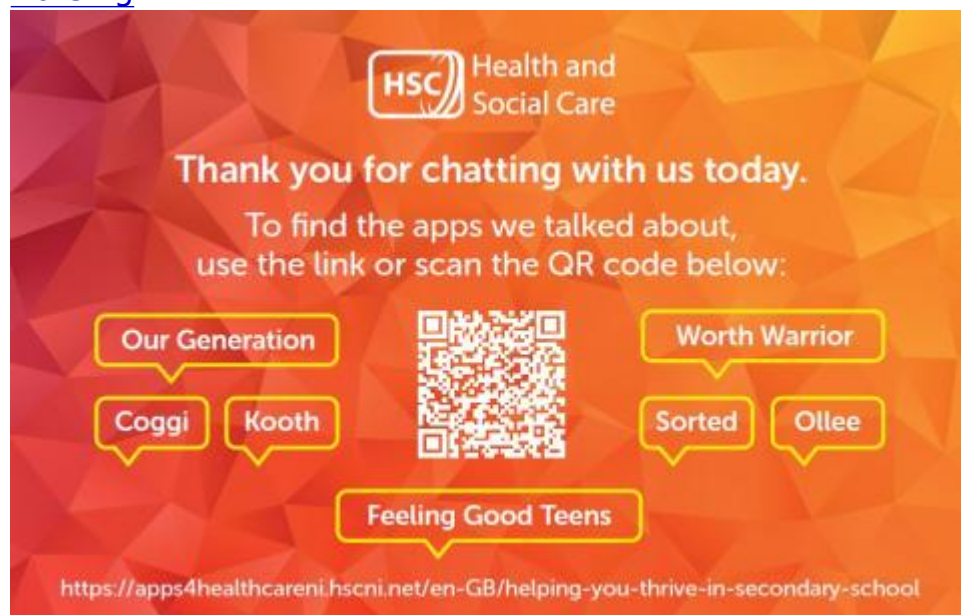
HSC Health and Social Care

Thank you for chatting with us today.

To find the apps we talked about, use the link or scan the QR code below:

Our Generation

Coggi

Kooth

Worth Warrior

Sorted

Ollee

Feeling Good Teens

https://apps4healthcareni.hscni.net/en-GB/helping-you-thrive-in-secondary-school